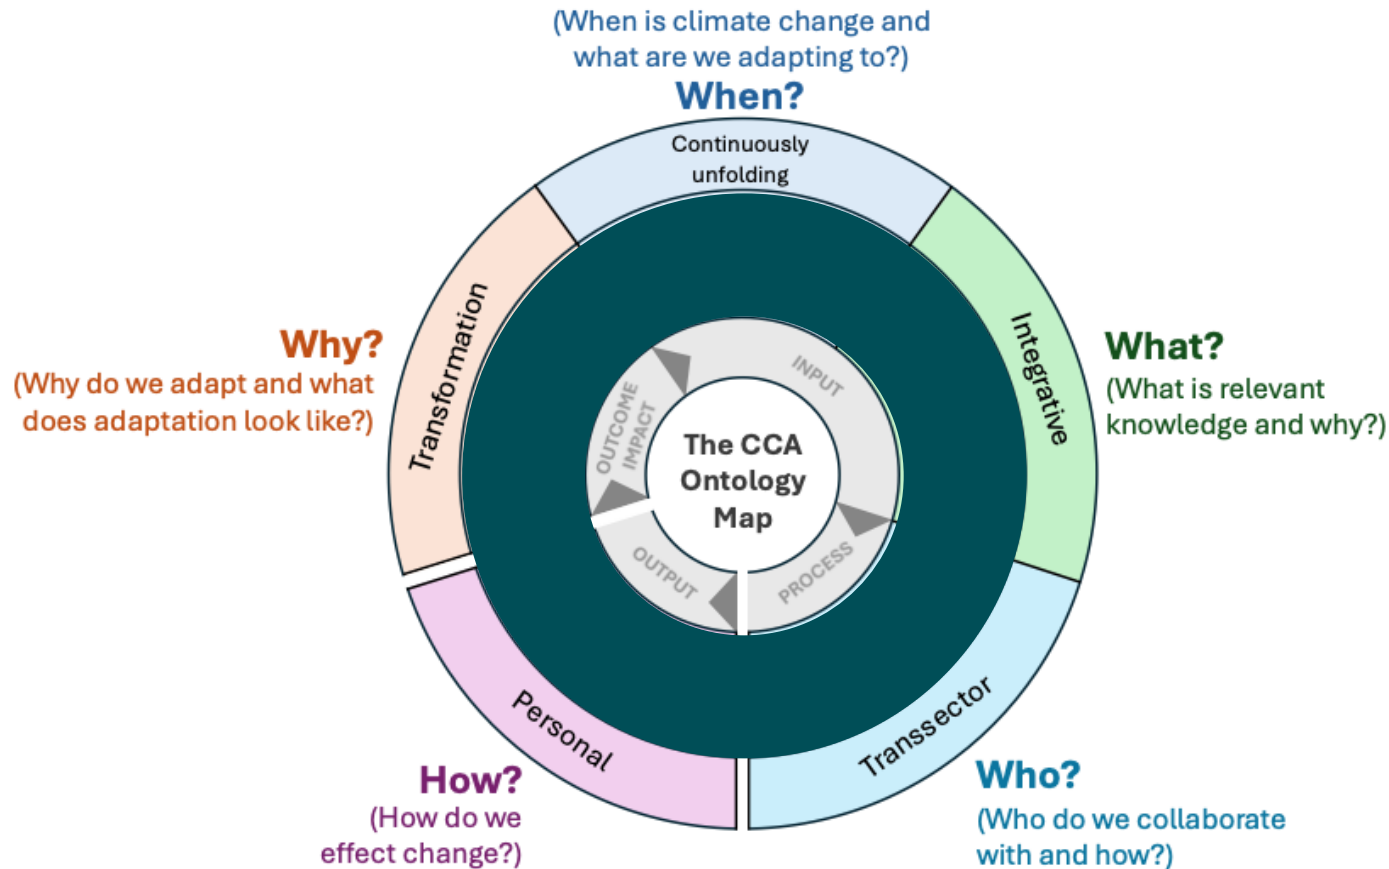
(When is climate change and what are we adapting to?)

When?

Continuously unfolding

Why?

(Why do we adapt and what does adaptation look like?)

Transformation

Integrative

What?

(What is relevant knowledge and why?)

INPUT

OUTCOME IMPACT

The CCA Ontology Map

PROCESS

OUTPUT

Personal

Transsector

How?

(How do we effect change?)

Who?

(Who do we collaborate with and how?)